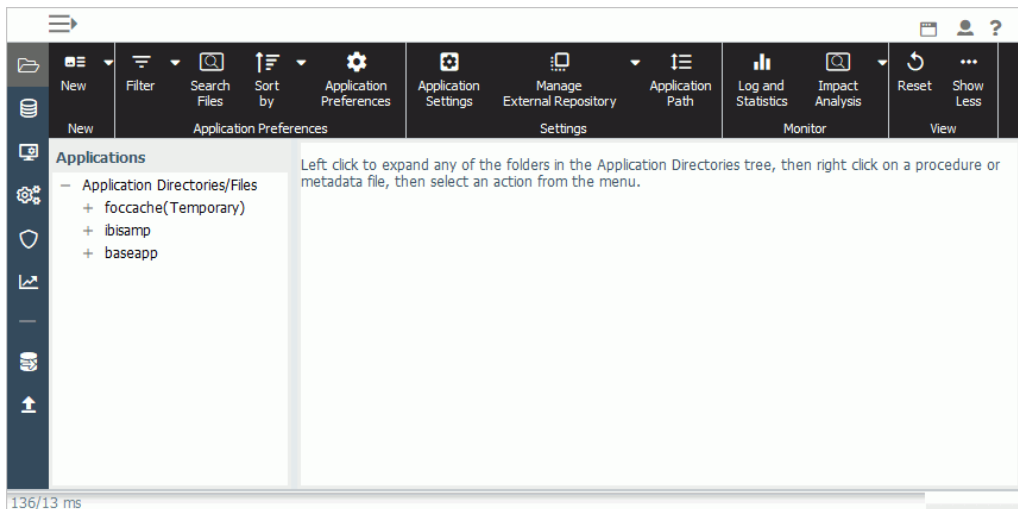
New
New

Filter

Search Files

Sort by

Application Preferences

Application Preferences

Application Settings

Manage External Repository

Application Path

Settings

Log and Statistics

Impact Analysis

Monitor

Reset

Show Less

View

Applications

– Application Directories/Files
+ foccache(Temporary)
+ ibisamp
+ baseapp

Left click to expand any of the folders in the Application Directories tree, then right click on a procedure or metadata file, then select an action from the menu.

136/13 ms